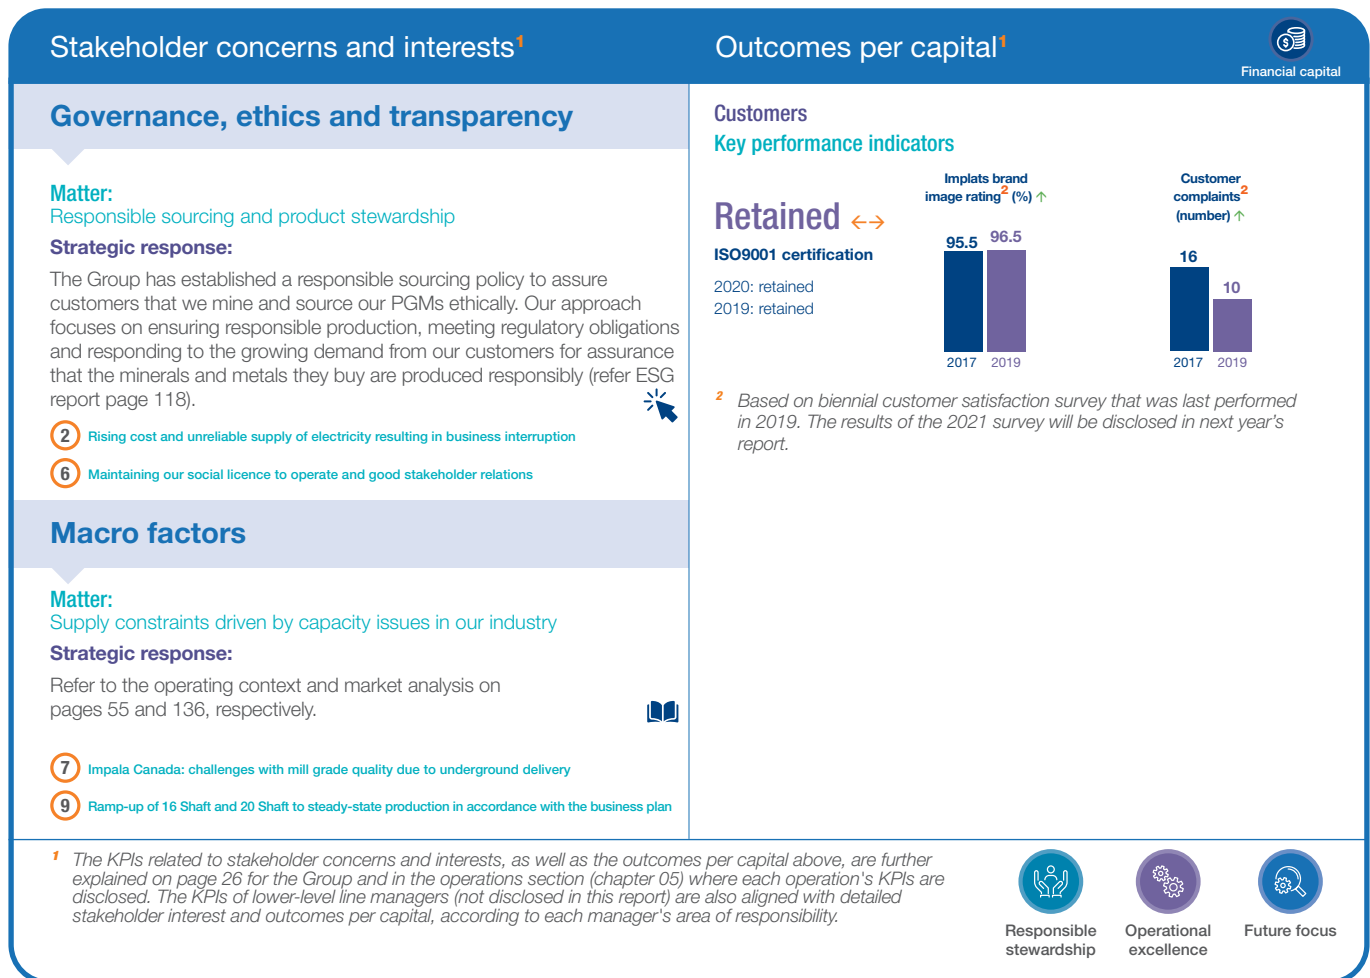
Stakeholder concerns and interests$^1$

Outcomes per capital$^1$

Financial capital

Governance, ethics and transparency

Matter:
Responsible sourcing and product stewardship

Strategic response:

The Group has established a responsible sourcing policy to assure customers that we mine and source our PGMs ethically. Our approach focuses on ensuring responsible production, meeting regulatory obligations and responding to the growing demand from our customers for assurance that the minerals and metals they buy are produced responsibly (refer ESG report page 118).

2 Rising cost and unreliable supply of electricity resulting in business interruption

6 Maintaining our social licence to operate and good stakeholder relations

Macro factors

Matter:
Supply constraints driven by capacity issues in our industry

Strategic response:

Refer to the operating context and market analysis on pages 55 and 136, respectively.

7 Impala Canada: challenges with mill grade quality due to underground delivery

9 Ramp-up of 16 Shaft and 20 Shaft to steady-state production in accordance with the business plan

Customers
Key performance indicators

Retained ↔
ISO9001 certification
2020: retained
2019: retained

Implats brand image rating$^2$ (%) ↑
95.5 96.5
2017 2019

Customer complaints$^2$ (number) ↑
16 10
2017 2019

$^2$ Based on biennial customer satisfaction survey that was last performed in 2019. The results of the 2021 survey will be disclosed in next year's report.

$^1$ The KPIs related to stakeholder concerns and interests, as well as the outcomes per capital above, are further explained on page 26 for the Group and in the operations section (chapter 05) where each operation's KPIs are disclosed. The KPIs of lower-level line managers (not disclosed in this report) are also aligned with detailed stakeholder interest and outcomes per capital, according to each manager's area of responsibility.

Responsible stewardship
Operational excellence
Future focus